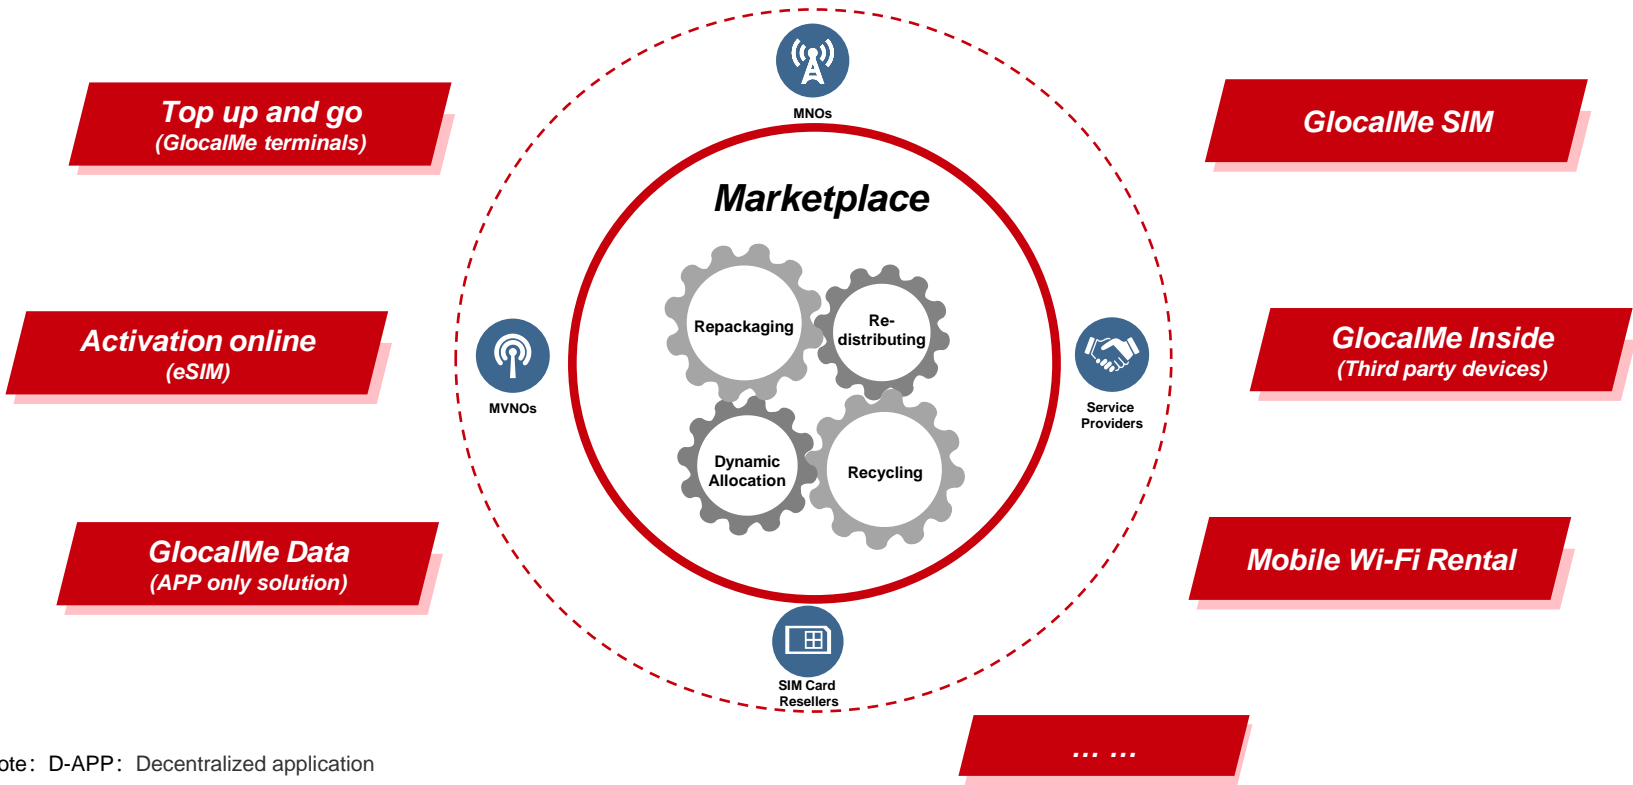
Top up and go
(GlocalMe terminals)

Activation online
(eSIM)

GlocalMe Data
(APP only solution)

MNOs

Marketplace

Repackaging

Re-distributing

Dynamic Allocation

Recycling

MVNOs

Service Providers

SIM Card Resellers

GlocalMe SIM

GlocalMe Inside
(Third party devices)

Mobile Wi-Fi Rental

… …

ote：D-APP：Decentralized application